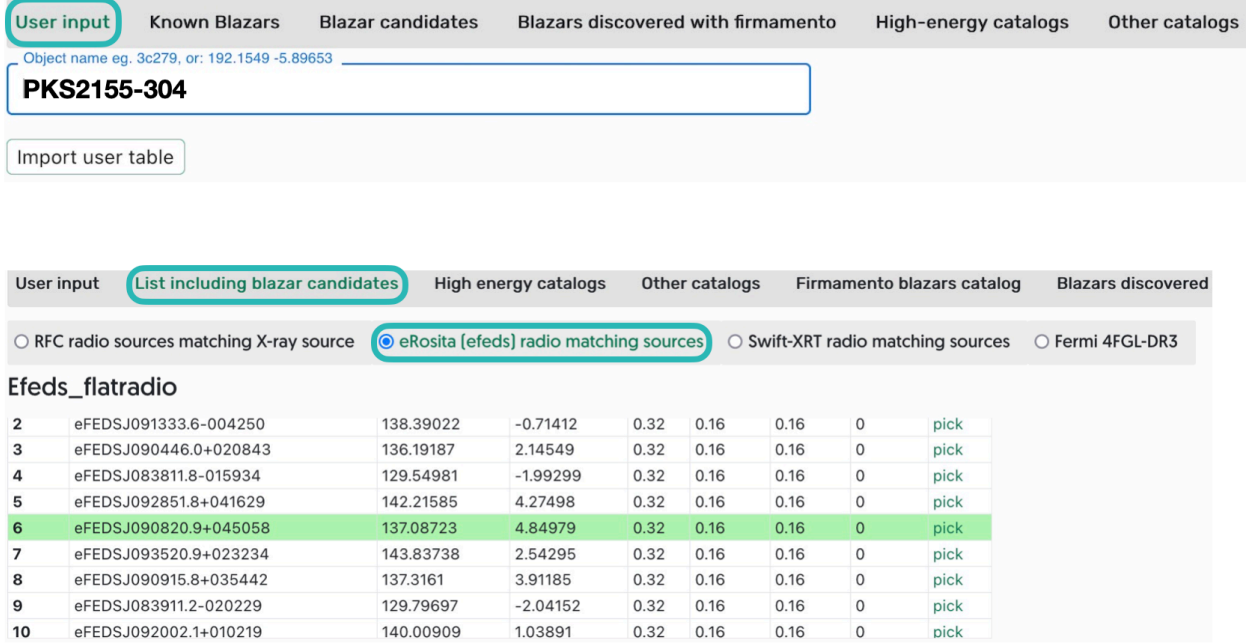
User input Known Blazars Blazar candidates Blazars discovered with firmamento High-energy catalogs Other catalogs

Object name eg. 3c279, or: 192.1549 -5.89653

PKS2155-304

Import user table

User input List including blazar candidates High energy catalogs Other catalogs Firmamento blazars catalog Blazars discovered

RFC radio sources matching X-ray source eRosita (efeds) radio matching sources Swift-XRT radio matching sources Fermi 4FGL-DR3

Efeds_flatradio

| 2 | eFEDSJ091333.6-004250 | 138.39022 | -0.71412 | 0.32 | 0.16 | 0.16 | 0 | pick |
|---|---|---|---|---|---|---|---|---|
| 3 | eFEDSJ090446.0+020843 | 136.19187 | 2.14549 | 0.32 | 0.16 | 0.16 | 0 | pick |
| 4 | eFEDSJ083811.8-015934 | 129.54981 | -1.99299 | 0.32 | 0.16 | 0.16 | 0 | pick |
| 5 | eFEDSJ092851.8+041629 | 142.21585 | 4.27498 | 0.32 | 0.16 | 0.16 | 0 | pick |
| 6 | eFEDSJ090820.9+045058 | 137.08723 | 4.84979 | 0.32 | 0.16 | 0.16 | 0 | pick |
| 7 | eFEDSJ093520.9+023234 | 143.83738 | 2.54295 | 0.32 | 0.16 | 0.16 | 0 | pick |
| 8 | eFEDSJ090915.8+035442 | 137.3161 | 3.91185 | 0.32 | 0.16 | 0.16 | 0 | pick |
| 9 | eFEDSJ083911.2-020229 | 129.79697 | -2.04152 | 0.32 | 0.16 | 0.16 | 0 | pick |
| 10 | eFEDSJ092002.1+010219 | 140.00909 | 1.03891 | 0.32 | 0.16 | 0.16 | 0 | pick |